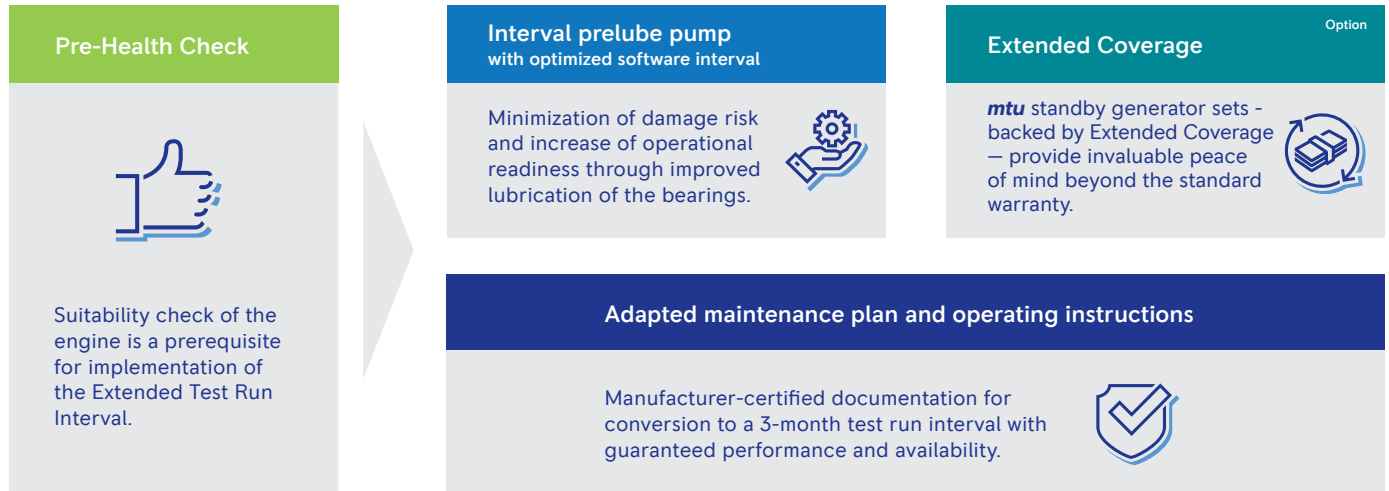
Pre-Health Check

Suitability check of the engine is a prerequisite for implementation of the Extended Test Run Interval.

Interval prelube pump
with optimized software interval

Minimization of damage risk and increase of operational readiness through improved lubrication of the bearings.

Option

Extended Coverage

*mtu* standby generator sets - backed by Extended Coverage — provide invaluable peace of mind beyond the standard warranty.

Adapted maintenance plan and operating instructions

Manufacturer-certified documentation for conversion to a 3-month test run interval with guaranteed performance and availability.